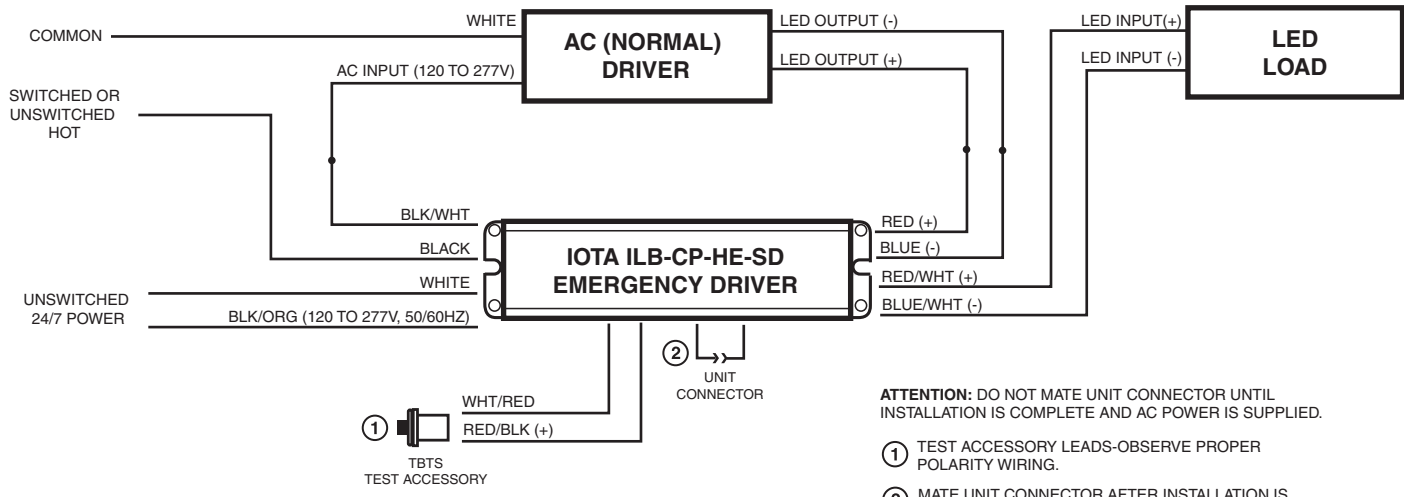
COMMON

WHITE

AC (NORMAL) DRIVER

LED OUTPUT (-)

LED OUTPUT (+)

LED INPUT(+)

LED INPUT (-)

LED LOAD

AC INPUT (120 TO 277V)

SWITCHED OR UNSWITCHED HOT

BLK/WHT

BLACK

WHITE

UNSWITCHED 24/7 POWER

BLK/ORG (120 TO 277V, 50/60HZ)

IOTA ILB-CP-HE-SD EMERGENCY DRIVER

RED (+)

BLUE (-)

RED/WHT (+)

BLUE/WHT (-)

2 UNIT CONNECTOR

WHT/RED

RED/BLK (+)

1 TBTS TEST ACCESSORY

**ATTENTION:** DO NOT MATE UNIT CONNECTOR UNTIL INSTALLATION IS COMPLETE AND AC POWER IS SUPPLIED.

1 TEST ACCESSORY LEADS-OBSERVE PROPER POLARITY WIRING.

2 MATE UNIT CONNECTOR AFTER INSTALLATION IS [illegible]